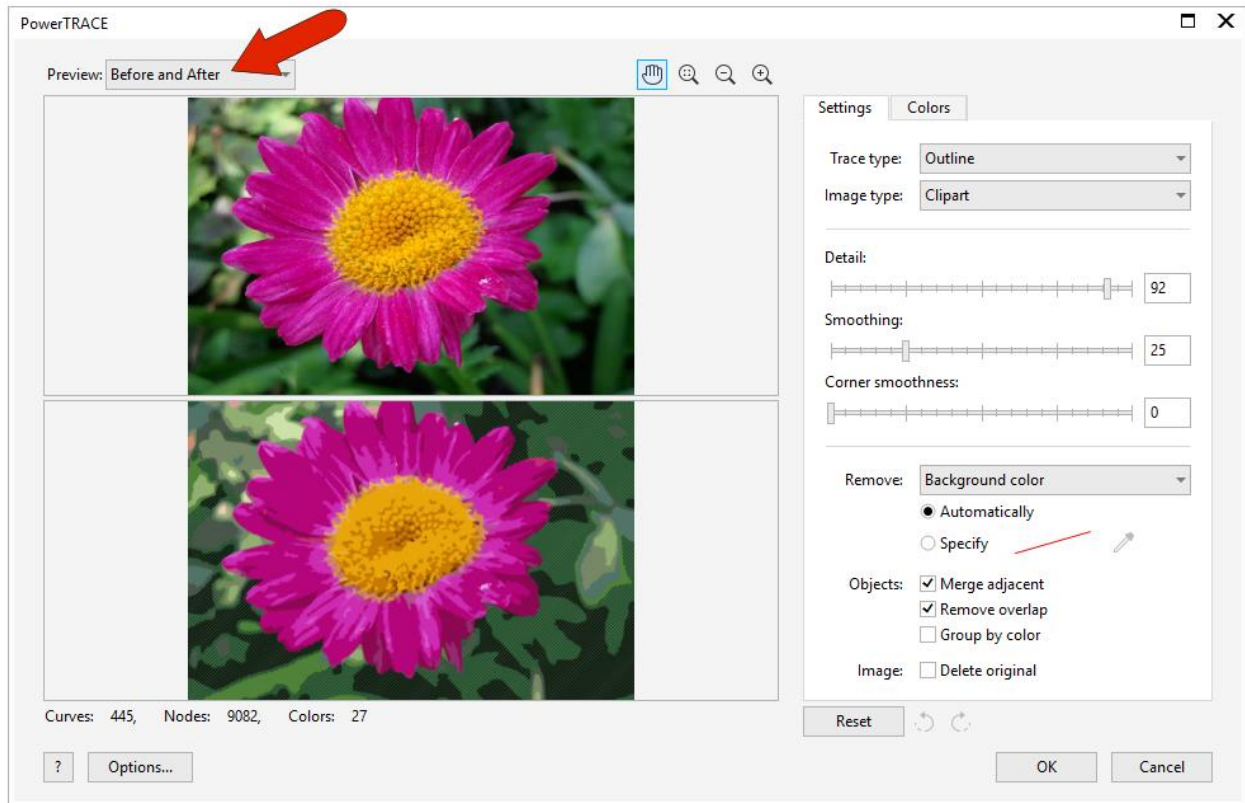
PowerTRACE

Preview: Before and After

Settings | Colors

Trace type: Outline

Image type: Clipart

Detail:
92

Smoothing:
25

Corner smoothness:
0

Remove: Background color

Automatically

Specify

Objects: Merge adjacent

Remove overlap

Group by color

Image: Delete original

Curves: 445, Nodes: 9082, Colors: 27

Reset

?

Options...

OK

Cancel